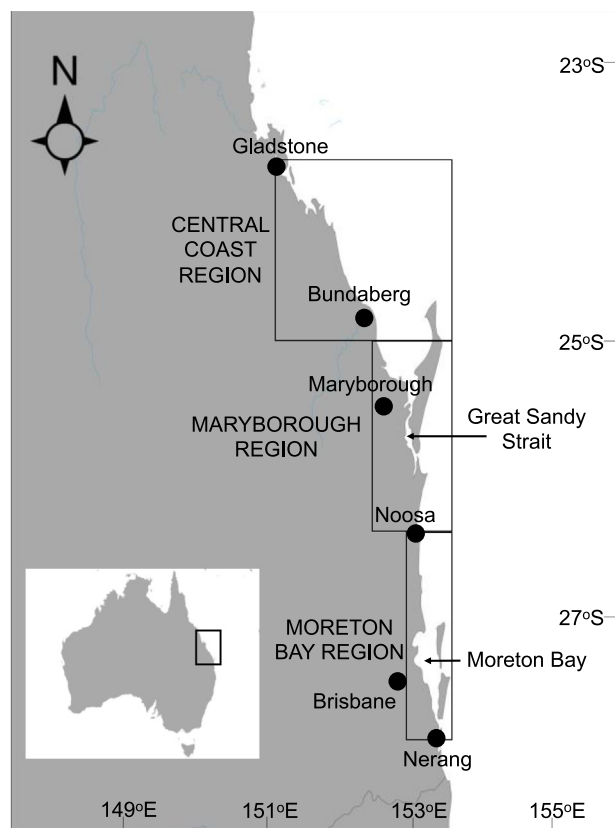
N

23°S

Gladstone

CENTRAL COAST REGION

Bundaberg

25°S

Maryborough

MARYBOROUGH REGION

Great Sandy Strait

Noosa

27°S

MORETON BAY REGION

Moreton Bay

Brisbane

Nerang

149°E

151°E

153°E

155°E